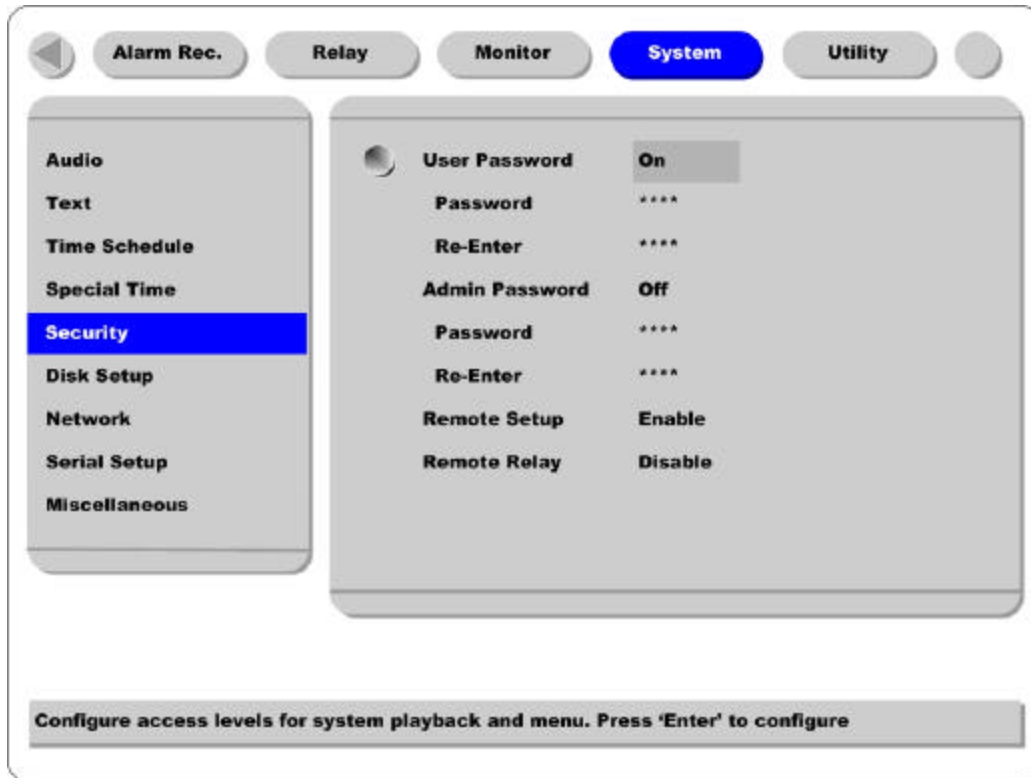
Alarm Rec.
Relay
Monitor
System
Utility

Audio
Text
Time Schedule
Special Time
Security
Disk Setup
Network
Serial Setup
Miscellaneous

User Password On
Password ****
Re-Enter ****
Admin Password Off
Password ****
Re-Enter ****
Remote Setup Enable
Remote Relay Disable

Configure access levels for system playback and menu. Press 'Enter' to configure